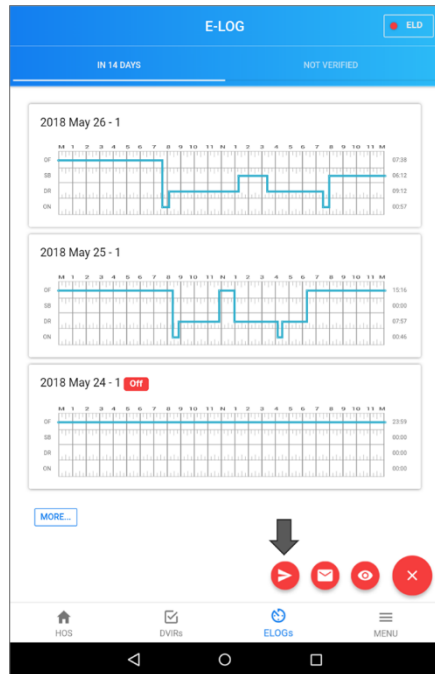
E-LOG

ELD

IN 14 DAYS

NOT VERIFIED

2018 May 26 - 1

M 1 2 3 4 5 6 7 8 9 10 11 N 1 2 3 4 5 6 7 8 9 10 11 M

OF
SB
DR
ON

07:38
06:12
09:12
00:57

2018 May 25 - 1

M 1 2 3 4 5 6 7 8 9 10 11 N 1 2 3 4 5 6 7 8 9 10 11 M

OF
SB
DR
ON

15:16
00:00
07:57
00:46

2018 May 24 - 1 Off

M 1 2 3 4 5 6 7 8 9 10 11 N 1 2 3 4 5 6 7 8 9 10 11 M

OF
SB
DR
ON

23:59
00:00
00:00
00:00

MORE...

HOS
DVIRs
ELOGs
MENU